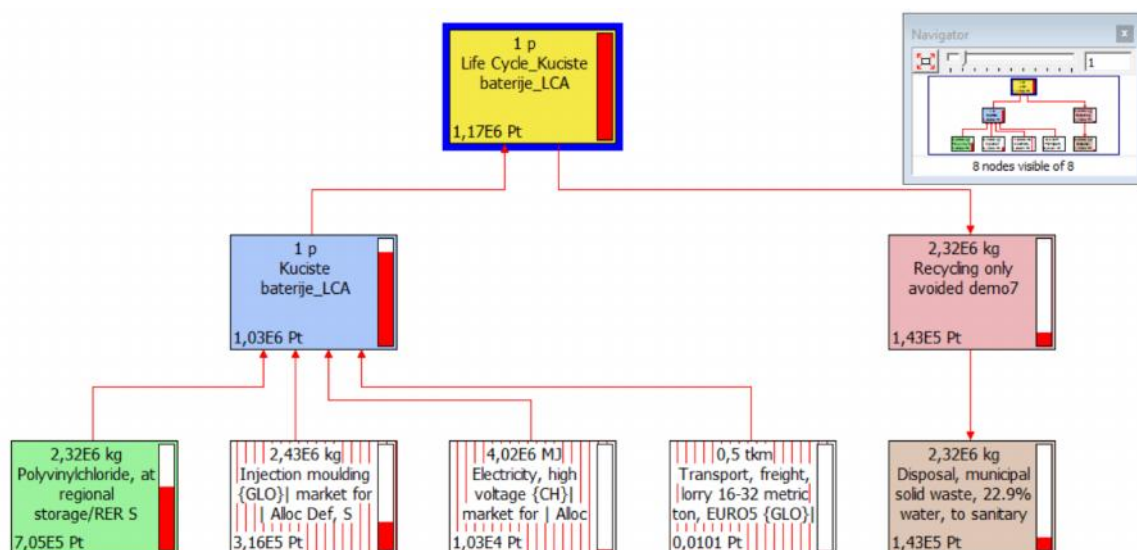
1 p
Life Cycle_Kuciste baterije_LCA
1,17E6 Pt

Navigator
1
8 nodes visible of 8

1 p
Kuciste baterije_LCA
1,03E6 Pt

2,32E6 kg
Recycling only avoided demo7
1,43E5 Pt

2,32E6 kg
Polyvinylchloride, at regional storage/RER S
7,05E5 Pt

2,43E6 kg
Injection moulding {GLO}| market for | Alloc Def, S
3,16E5 Pt

4,02E6 MJ
Electricity, high voltage {CH}| market for | Alloc
1,03E4 Pt

0,5 tkm
Transport, freight, lorry 16-32 metric ton, EURO5 {GLO}|
0,0101 Pt

2,32E6 kg
Disposal, municipal solid waste, 22.9% water, to sanitary
1,43E5 Pt